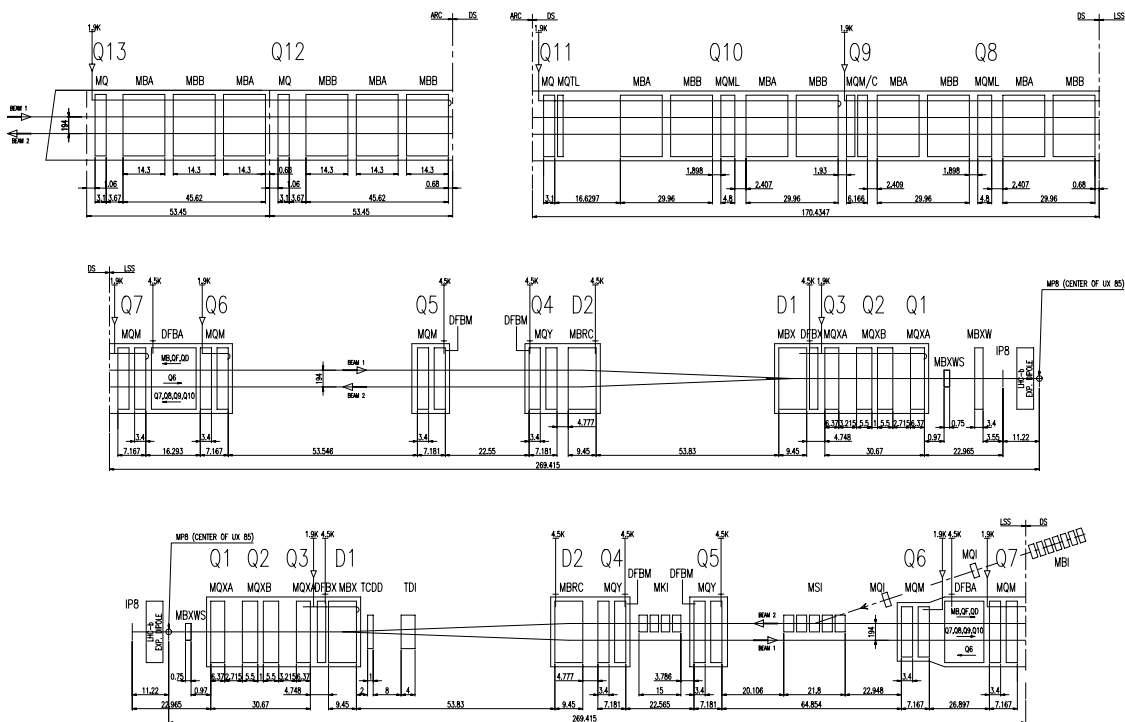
ARC DS ARC DS DS LSS

1.9K Q13 Q12 1.9K Q11 Q10 1.9K Q9 Q8

MQ MBA MBB MBA MQ MBB MBA MBB MQ MQTL MBA MBB MQML MBA MBB MQM/C MBA MBB MQML MBA MBB

BEAM 1
BEAM 2
194

14.3 14.3 14.3 0.68 14.3 14.3 14.3
.06 .06
3.1 3.67 45.62 3.1 3.67 45.62
53.45 53.45

1.898 1.93 1.898 0.68
2.407 2.409 2.407
3.1 16.6297 29.96 4.8 29.96 6.166 29.96 4.8 29.96
170.4347

DS LSS
1.9K 4.5K 1.9K 4.5K 4.5K 4.5K 4.5K 1.9K
Q7 Q6 Q5 Q4 D2 D1 Q3 Q2 Q1
MP8 (CENTER OF UX 85)
MQM DFBA MQM MQM DFBM DFBM MQY MBRC MBX DFBX MQXA MQXB MQXA MBXW
MB,QF,QD
Q6
Q7,Q8,Q9,Q10
BEAM 1
BEAM 2
194
MBXWS IP8
LHC-b EXP. DIPOLE

3.4 3.4 3.4 3.4 4.777
7.167 16.293 7.167 53.546 7.181 22.55 7.181 9.45 53.83 9.45
6.37 3.215 5.5 1 5.5 2.715 6.37
4.748 30.67 0.97 0.75 3.4 3.55 11.22 22.965
269.415

MP8 (CENTER OF UX 85)
1.9K 4.5K 4.5K 4.5K 4.5K 1.9K 4.5K 1.9K LSS DS
Q1 Q2 Q3 D1 D2 Q4 Q5 Q6 Q7
MQXA MQXB MQXA DFBX MBX TCDD TDI MBRC MQY DFBM DFBM MKI MQY MSI MQI MQM MQI DFBA MQM MBI
IP8
LHC-b EXP. DIPOLE
MBXWS
BEAM 2
BEAM 1
194
MB,QF,QD
Q7,Q8,Q9,Q10
Q6

11.22 0.75 0.97 6.37 2.715 5.5 1 5.5 3.215 6.37 4.748 2 8 4
22.965 30.67 9.45 53.83
4.777 3.4 3.786 15 3.4 20.106 21.8 22.948 3.4 3.4
9.45 7.181 22.565 7.181 64.854 7.167 26.897 7.167
269.415